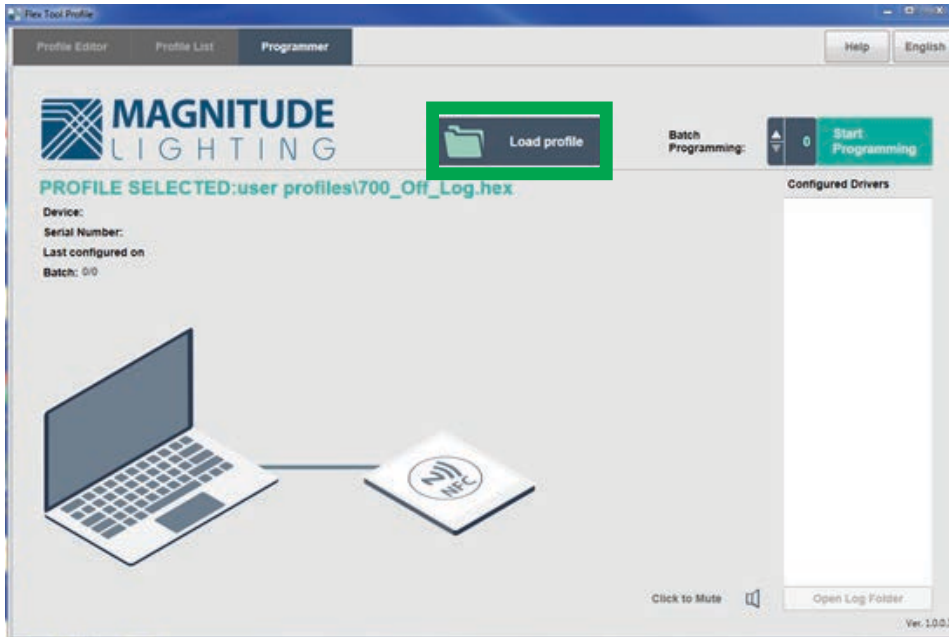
Flex Tool Profile

Profile Editor
Profile List
Programmer

Help
English

MAGNITUDE
LIGHTING

Load profile

Batch Programming:
0
Start Programming

PROFILE SELECTED:user profiles\700_Off_Log.hex

Device:
Serial Number:
Last configured on
Batch: 0/0

Configured Drivers

NFC

Click to Mute

Open Log Folder

Ver. 1.0.0.